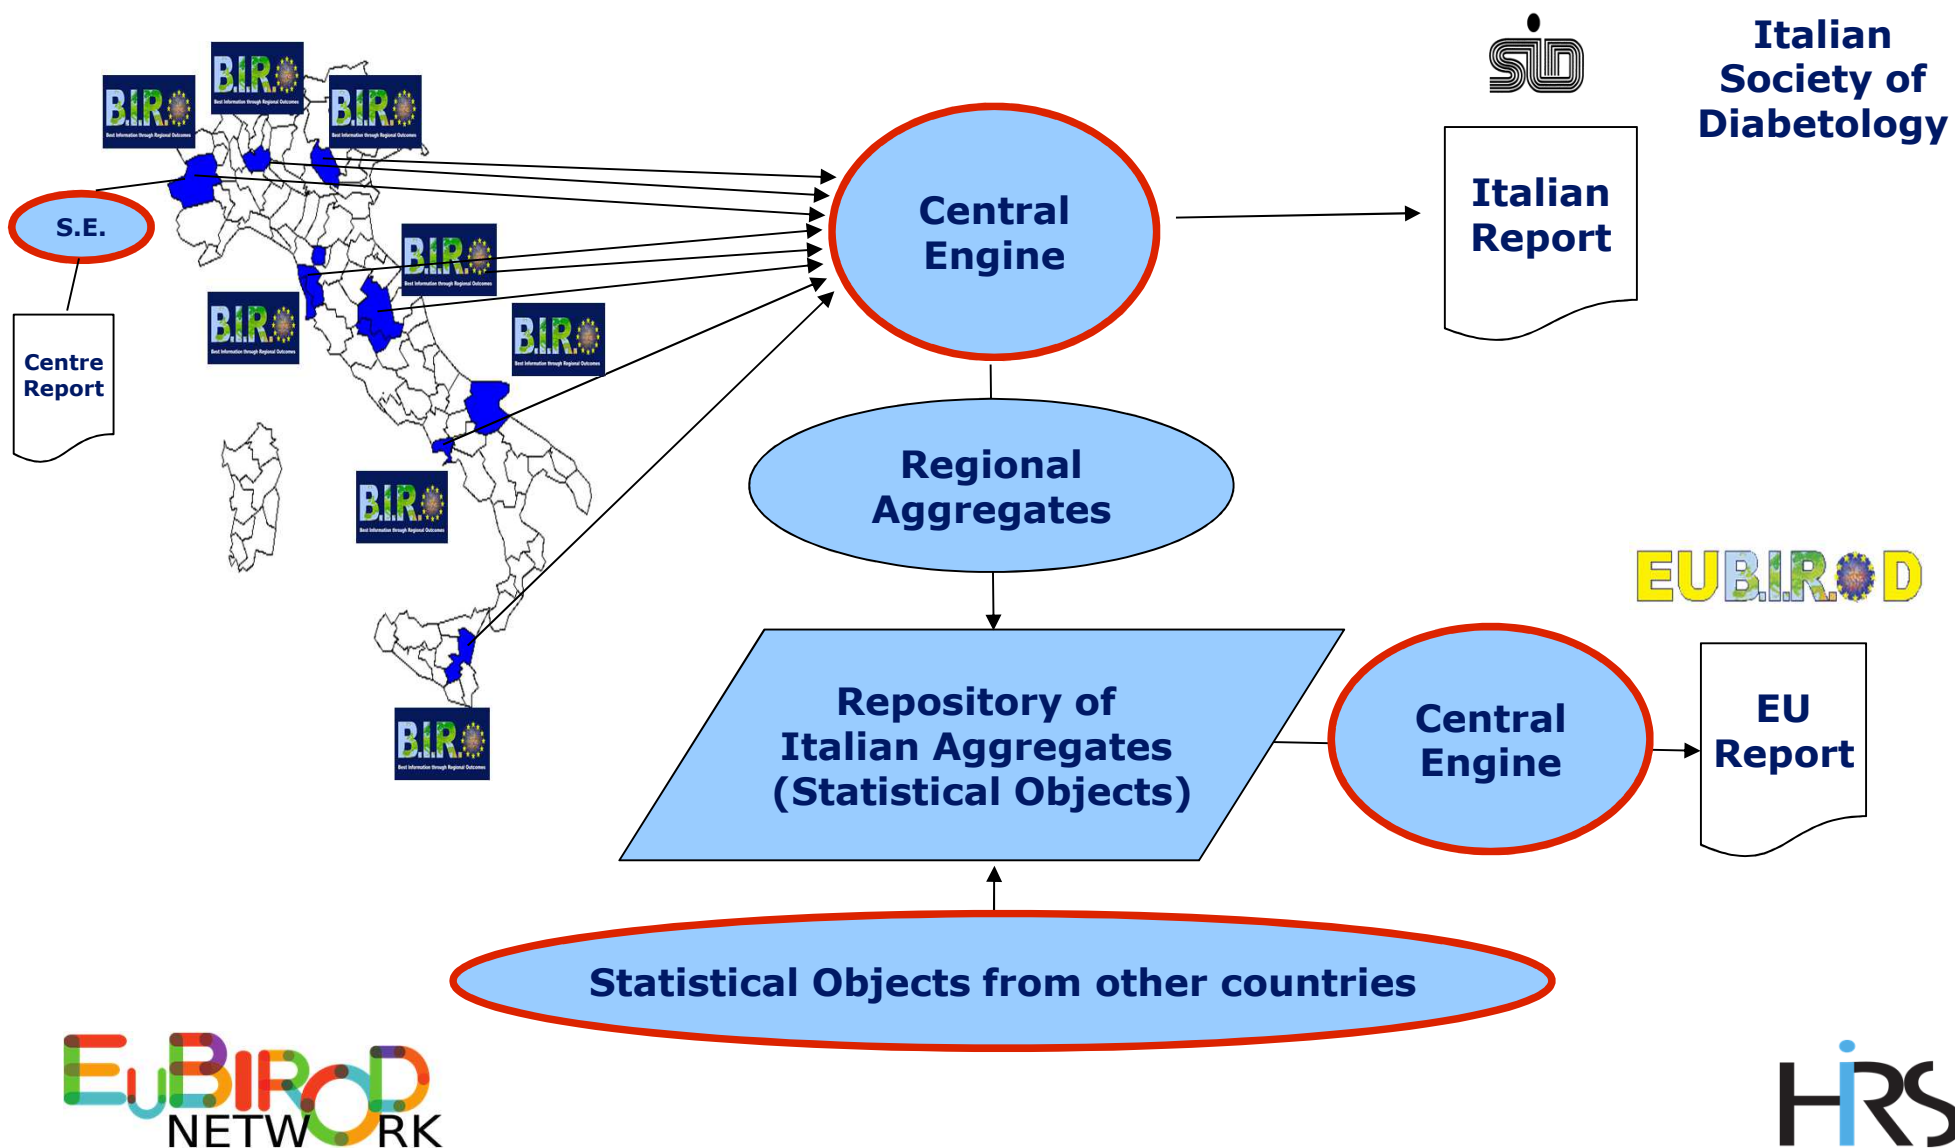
B.I.R.O
Best Information through Regional Outcomes

B.I.R.O
Best Information through Regional Outcomes

B.I.R.O
Best Information through Regional Outcomes

S.E.

Centre Report

B.I.R.O
Best Information through Regional Outcomes

B.I.R.O
Best Information through Regional Outcomes

B.I.R.O
Best Information through Regional Outcomes

B.I.R.O
Best Information through Regional Outcomes

B.I.R.O
Best Information through Regional Outcomes

SID

Italian Society of Diabetology

Central Engine

Italian Report

Regional Aggregates

EUB.I.R.O.D

Repository of Italian Aggregates (Statistical Objects)

Central Engine

EU Report

Statistical Objects from other countries

EUBIROD NETWORK

HIRS